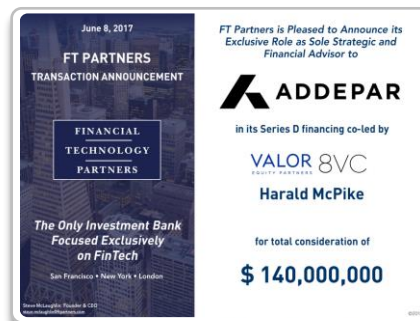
June 8, 2017

FT PARTNERS
TRANSACTION ANNOUNCEMENT

FINANCIAL
TECHNOLOGY
PARTNERS

The Only Investment Bank Focused Exclusively on FinTech

San Francisco • New York • London

Steve McLaughlin, Founder & CEO
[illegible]

FT Partners is Pleased to Announce its Exclusive Role as Sole Strategic and Financial Advisor to

ADDEPAR

in its Series D financing co-led by

VALOR EQUITY PARTNERS 8VC

Harald McPike

for total consideration of

$ 140,000,000

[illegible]